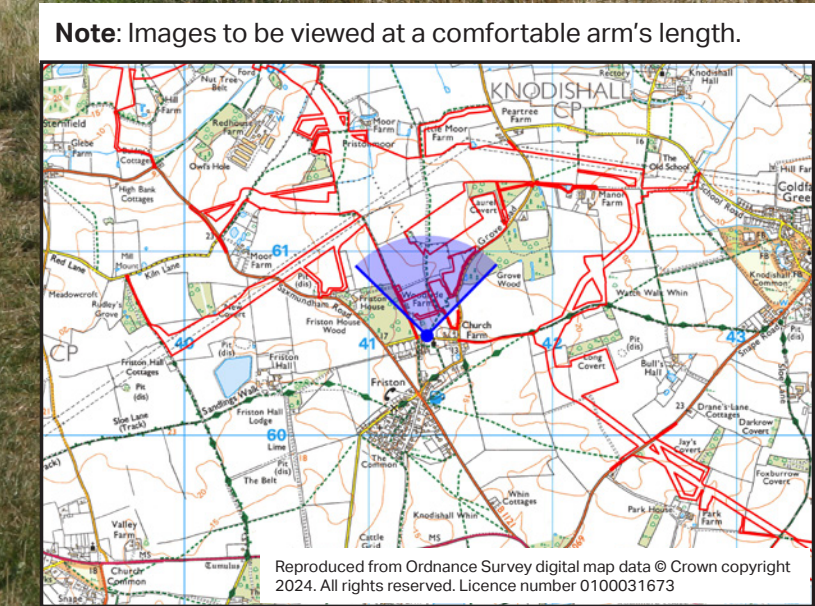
**Note**: Images to be viewed at a comfortable arm's length.

KNODISHALL CP

Nut Tree Belt
Ford
Rectory
Knodishall Hall
Hill Farm
Stenfield
Redhouse Farm
Moor Farm
Little Moor Farm
Peartree Farm
Glebe Farm
Cottage
Owl's Hole
Friston Moor
The Old School
Hill Far
High Bank Cottages
Laurel Covert
Manor Farm
Coldfa Gree
School Road
Grove Road
61
Moor Farm
Red Lane
Mill Mount
Kiln Lane
Pit (dis)
Grove Wood
Knodishall Common
Meadowcroft
Ridley's Grove
Saxmundham Road
Friston House
Woodside Farm
Watch Wale Whin
Friston House Wood
Church Farm
43
40
41
42
CP
Friston Hall Cottages
Pit (dis)
Friston Hall
Long Covert
Pit (dis)
Bull's Hall
Snape Road
Friston
Sandlings Walk
Slaughden Road
Slay Lane (Track)
Friston Hall Lodge
Drane's Lane Cottages
Darkrow Covert
60
Lime
Pit (dis)
The Common
Jay's Covert
The Belt
Foxburrow Covert
Whin Cottages
Knodishall Whin
Park House
Park Farm
Valley Farm
MS
Church Common
Tumulus
Cattle Grid
MS
Snape

Reproduced from Ordnance Survey digital map data © Crown copyright 2024. All rights reserved. Licence number 0100031673